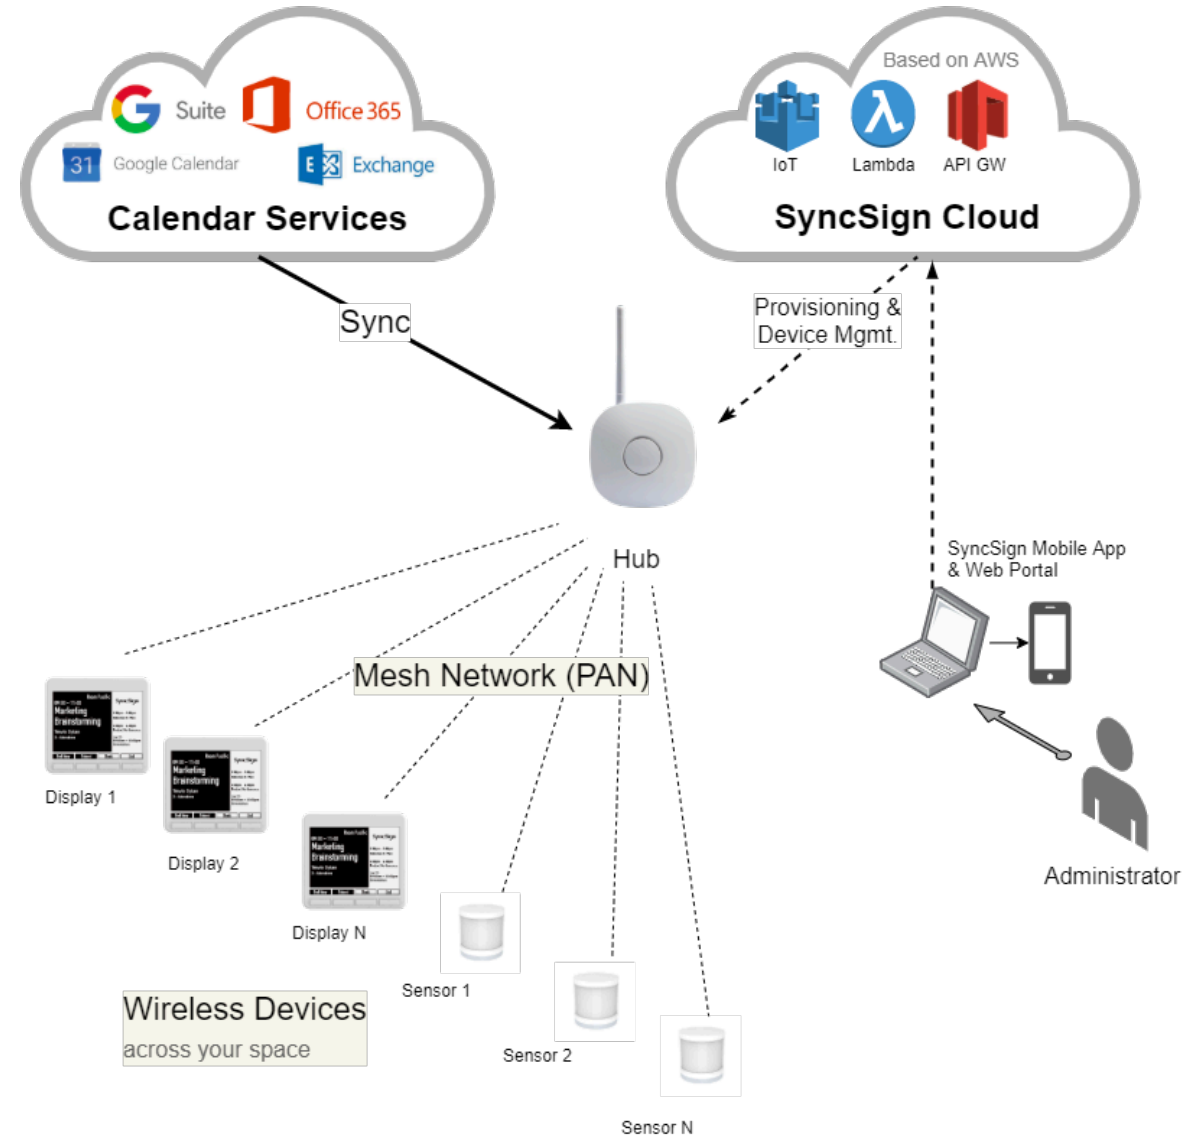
G Suite
Office 365
31 Google Calendar
E Exchange
Calendar Services

Based on AWS
IoT
Lambda
API GW
SyncSign Cloud

Sync

Provisioning & Device Mgmt.

Hub

SyncSign Mobile App & Web Portal

Mesh Network (PAN)

Display 1
Display 2
Display N

Administrator

Sensor 1
Sensor 2
Sensor N

Wireless Devices
across your space